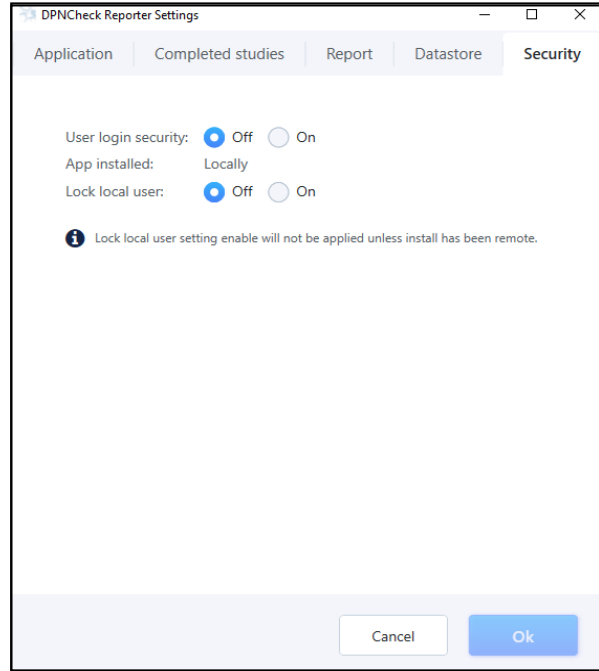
DPNCheck Reporter Settings

Application | Completed studies | Report | Datastore | Security

User login security: Off On
App installed: Locally
Lock local user: Off On

Lock local user setting enable will not be applied unless install has been remote.

Cancel Ok